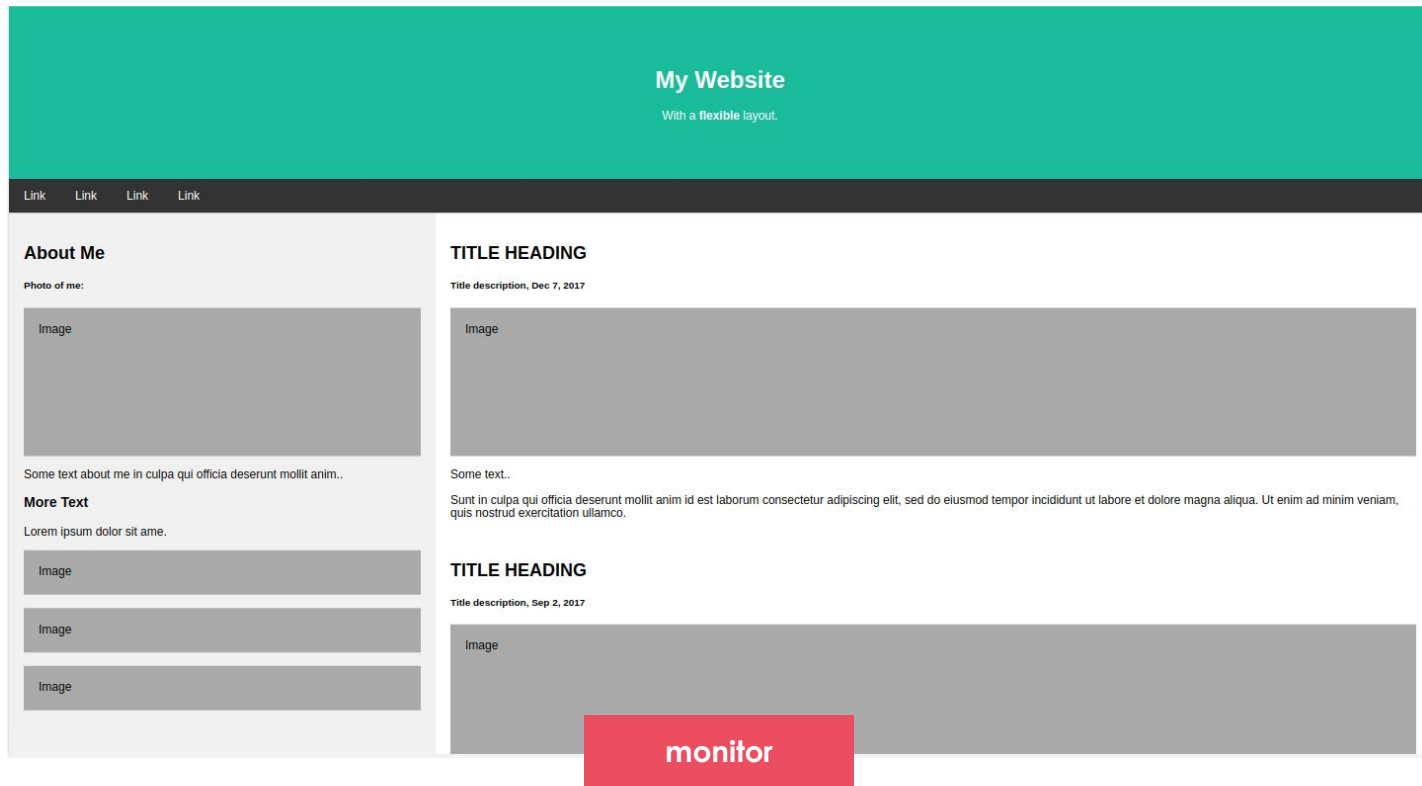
My Website

With a **flexible** layout.

Link Link Link Link

About Me

Photo of me:

Image

Some text about me in culpa qui officia deserunt mollit anim..

More Text

Lorem ipsum dolor sit ame.

Image

Image

Image

TITLE HEADING

Title description, Dec 7, 2017

Image

Some text..

Sunt in culpa qui officia deserunt mollit anim id est laborum consectetur adipiscing elit, sed do eiusmod tempor incididunt ut labore et dolore magna aliqua. Ut enim ad minim veniam, quis nostrud exercitation ullamco.

TITLE HEADING

Title description, Sep 2, 2017

Image

monitor